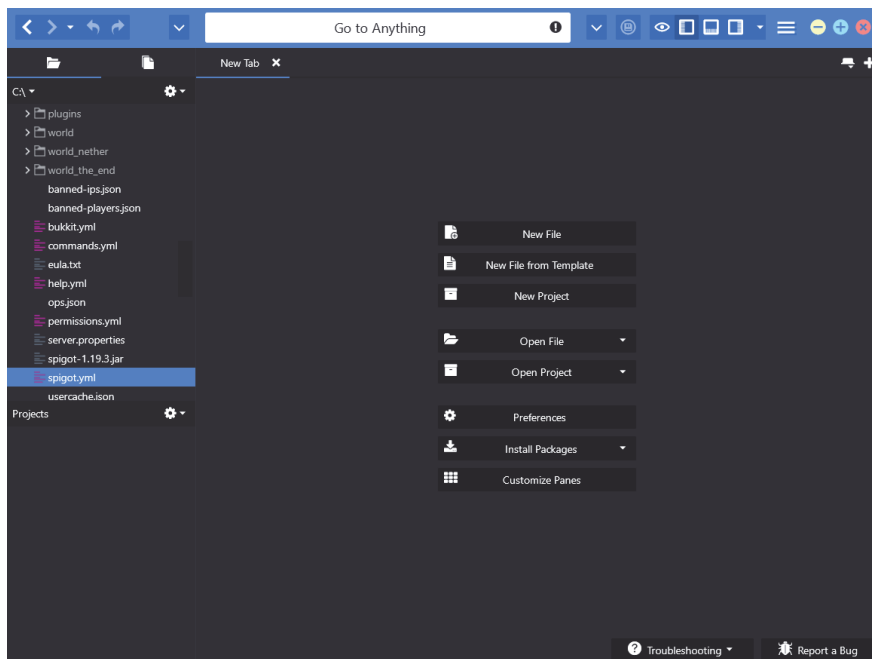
Go to Anything

New Tab

C:\

plugins
world
world_nether
world_the_end
banned-ips.json
banned-players.json
bukkit.yml
commands.yml
eula.txt
help.yml
ops.json
permissions.yml
server.properties
spigot-1.19.3.jar
spigot.yml
usercache.json

Projects

New File
New File from Template
New Project
Open File
Open Project
Preferences
Install Packages
Customize Panes

Troubleshooting
Report a Bug